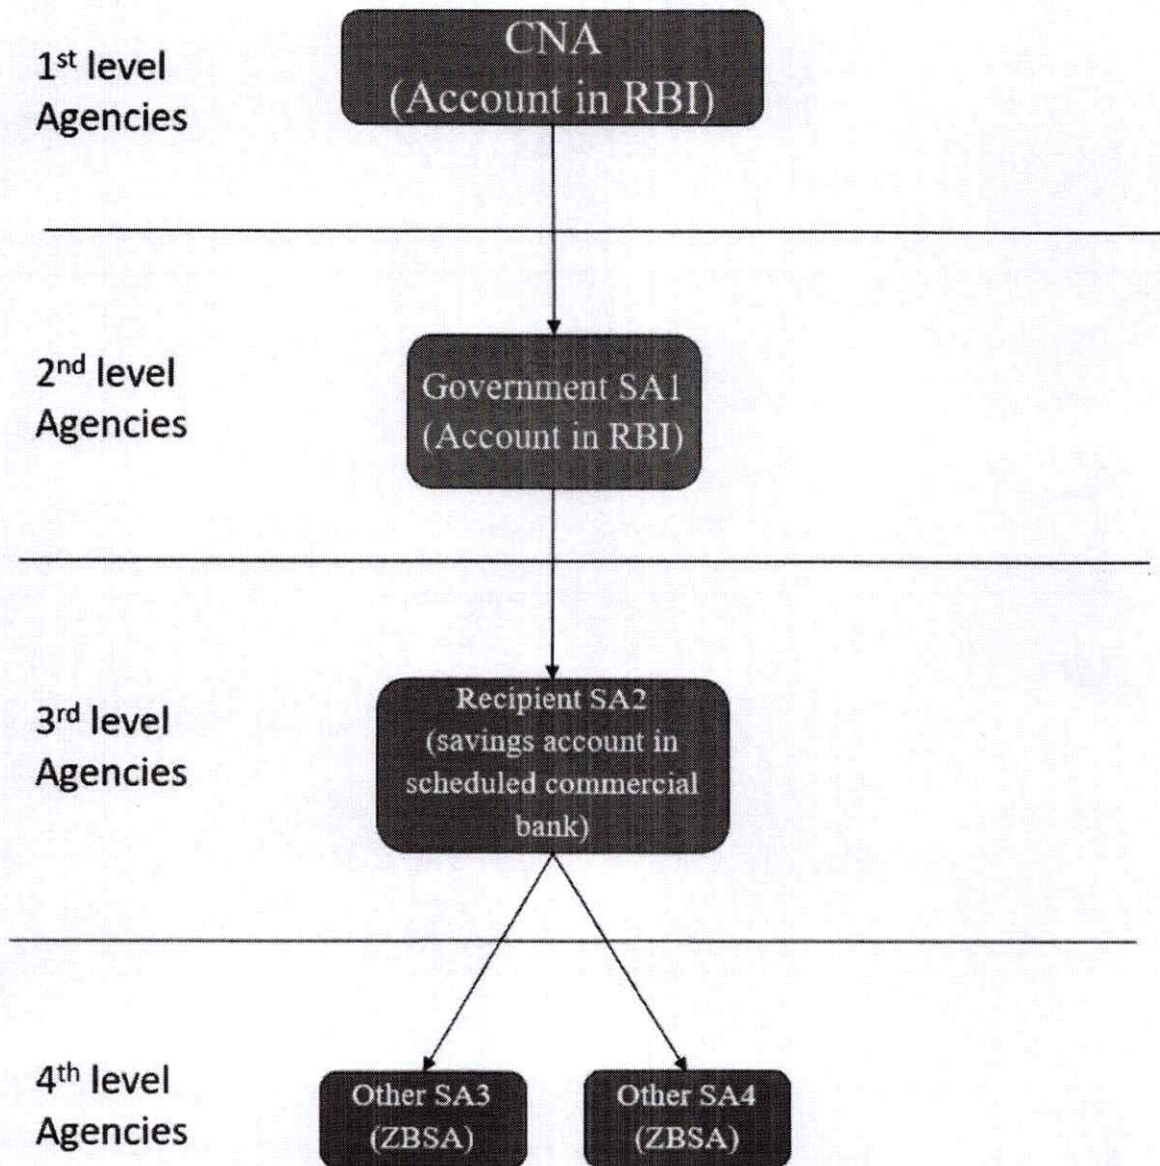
1$^{st}$ level Agencies

CNA (Account in RBI)

2$^{nd}$ level Agencies

Government SA1 (Account in RBI)

3$^{rd}$ level Agencies

Recipient SA2 (savings account in scheduled commercial bank)

4$^{th}$ level Agencies

Other SA3 (ZBSA)

Other SA4 (ZBSA)